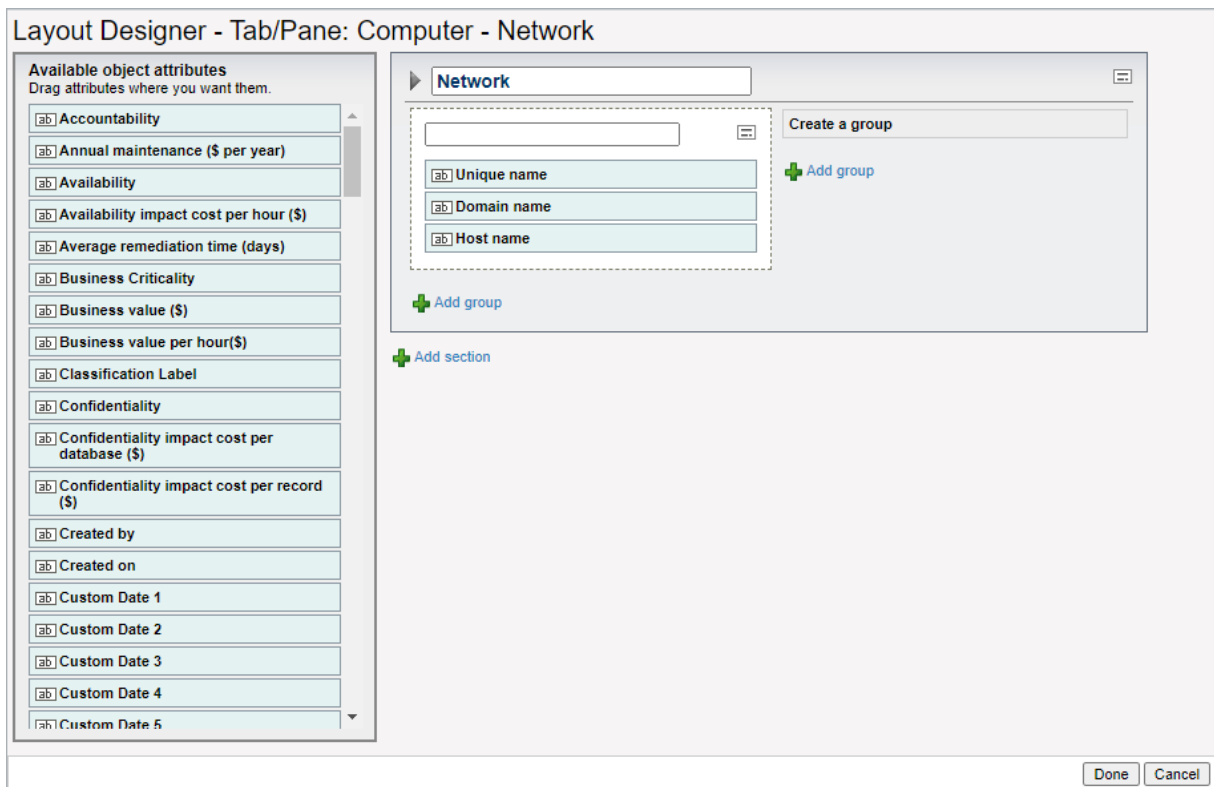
Layout Designer - Tab/Pane: Computer - Network

Available object attributes
Drag attributes where you want them.

ab Accountability
ab Annual maintenance ($ per year)
ab Availability
ab Availability impact cost per hour ($)
ab Average remediation time (days)
ab Business Criticality
ab Business value ($)
ab Business value per hour($)
ab Classification Label
ab Confidentiality
ab Confidentiality impact cost per database ($)
ab Confidentiality impact cost per record ($)
ab Created by
ab Created on
ab Custom Date 1
ab Custom Date 2
ab Custom Date 3
ab Custom Date 4
ab Custom Date 5

Network

ab Unique name
ab Domain name
ab Host name

Add group

Create a group
Add group

Add section

Done Cancel